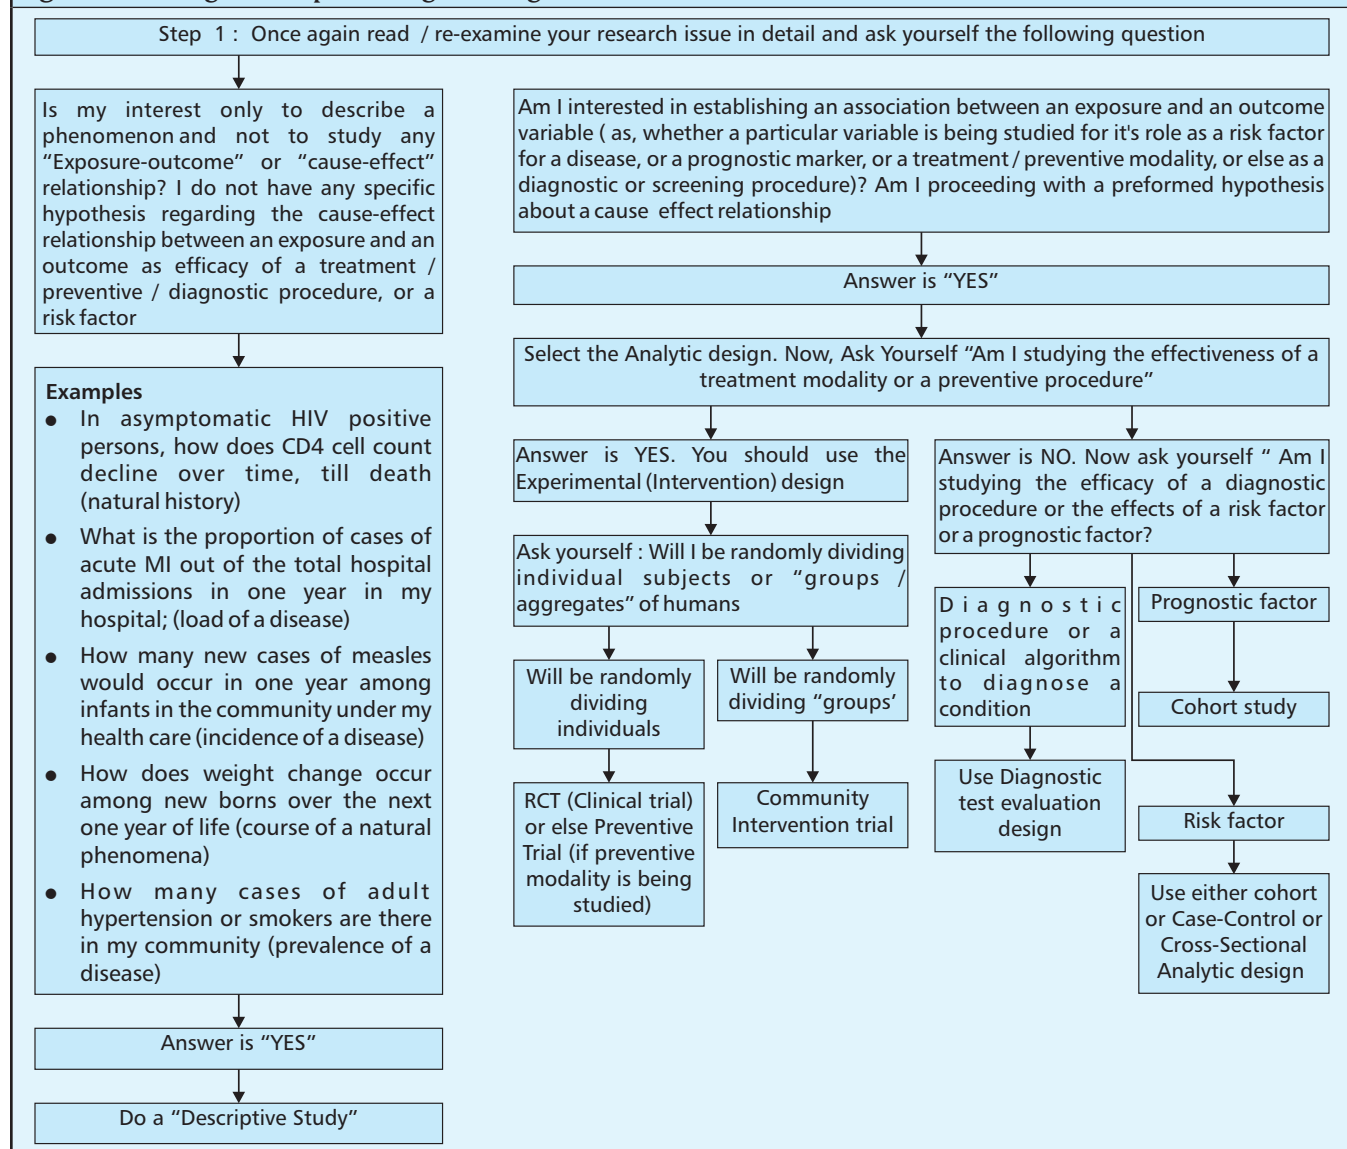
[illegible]

Step 1 : Once again read / re-examine your research issue in detail and ask yourself the following question

Is my interest only to describe a phenomenon and not to study any "Exposure-outcome" or "cause-effect" relationship? I do not have any specific hypothesis regarding the cause-effect relationship between an exposure and an outcome as efficacy of a treatment / preventive / diagnostic procedure, or a risk factor

Examples
- In asymptomatic HIV positive persons, how does CD4 cell count decline over time, till death (natural history)
- What is the proportion of cases of acute MI out of the total hospital admissions in one year in my hospital; (load of a disease)
- How many new cases of measles would occur in one year among infants in the community under my health care (incidence of a disease)
- How does weight change occur among new borns over the next one year of life (course of a natural phenomena)
- How many cases of adult hypertension or smokers are there in my community (prevalence of a disease)

Answer is "YES"

Do a "Descriptive Study"

Am I interested in establishing an association between an exposure and an outcome variable ( as, whether a particular variable is being studied for it's role as a risk factor for a disease, or a prognostic marker, or a treatment / preventive modality, or else as a diagnostic or screening procedure)? Am I proceeding with a preformed hypothesis about a cause effect relationship

Answer is "YES"

Select the Analytic design. Now, Ask Yourself "Am I studying the effectiveness of a treatment modality or a preventive procedure"

Answer is YES. You should use the Experimental (Intervention) design

Ask yourself : Will I be randomly dividing individual subjects or "groups / aggregates" of humans

Will be randomly dividing individuals

RCT (Clinical trial) or else Preventive Trial (if preventive modality is being studied)

Will be randomly dividing "groups'

Community Intervention trial

Answer is NO. Now ask yourself " Am I studying the efficacy of a diagnostic procedure or the effects of a risk factor or a prognostic factor?

Diagnostic procedure or a clinical algorithm to diagnose a condition

Use Diagnostic test evaluation design

Prognostic factor

Cohort study

Risk factor

Use either cohort or Case-Control or Cross-Sectional Analytic design